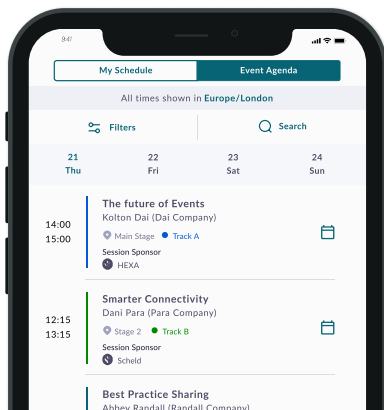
9:41

My Schedule
Event Agenda

All times shown in Europe/London

Filters
Search

21
Thu
22
Fri
23
Sat
24
Sun

14:00
15:00
The future of Events
Kolton Dai (Dai Company)
Main Stage
Track A
Session Sponsor
HEXA

12:15
13:15
Smarter Connectivity
Dani Para (Para Company)
Stage 2
Track B
Session Sponsor
Scheld

Best Practice Sharing
Abbey Randall (Randall Company)